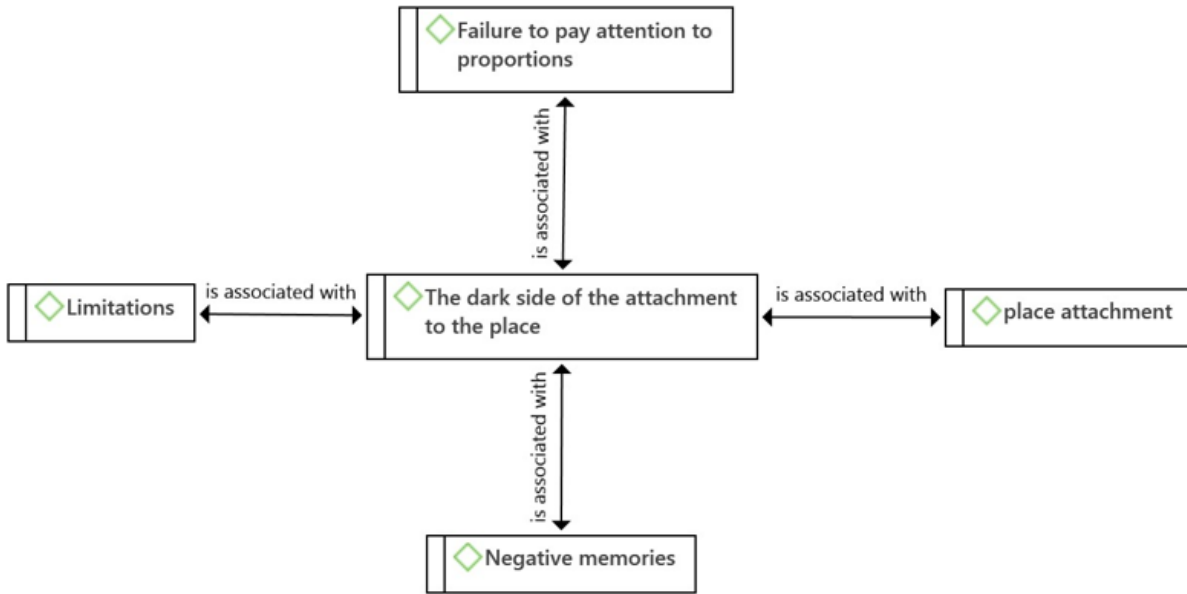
Failure to pay attention to proportions

is associated with

Limitations

is associated with

The dark side of the attachment to the place

is associated with

place attachment

is associated with

Negative memories